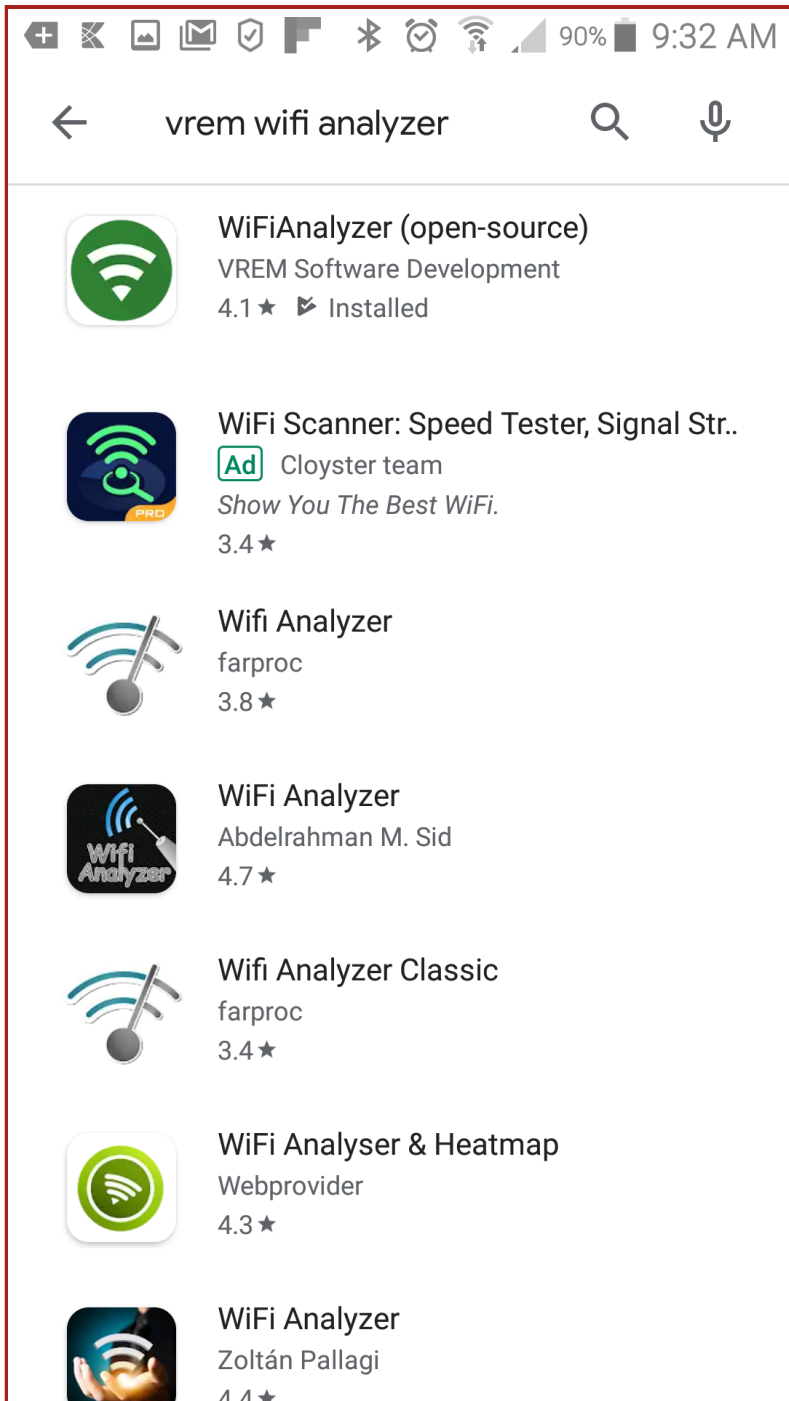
90% 9:32 AM

vrem wifi analyzer

WiFiAnalyzer (open-source)
VREM Software Development
4.1 ★ Installed

PRO
WiFi Scanner: Speed Tester, Signal Str..
Ad Cloyster team
Show You The Best WiFi.
3.4 ★

Wifi Analyzer
farproc
3.8 ★

Wifi Analyzer
WiFi Analyzer
Abdelrahman M. Sid
4.7 ★

Wifi Analyzer Classic
farproc
3.4 ★

WiFi Analyser & Heatmap
Webprovider
4.3 ★

WiFi Analyzer
Zoltán Pallagi
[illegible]